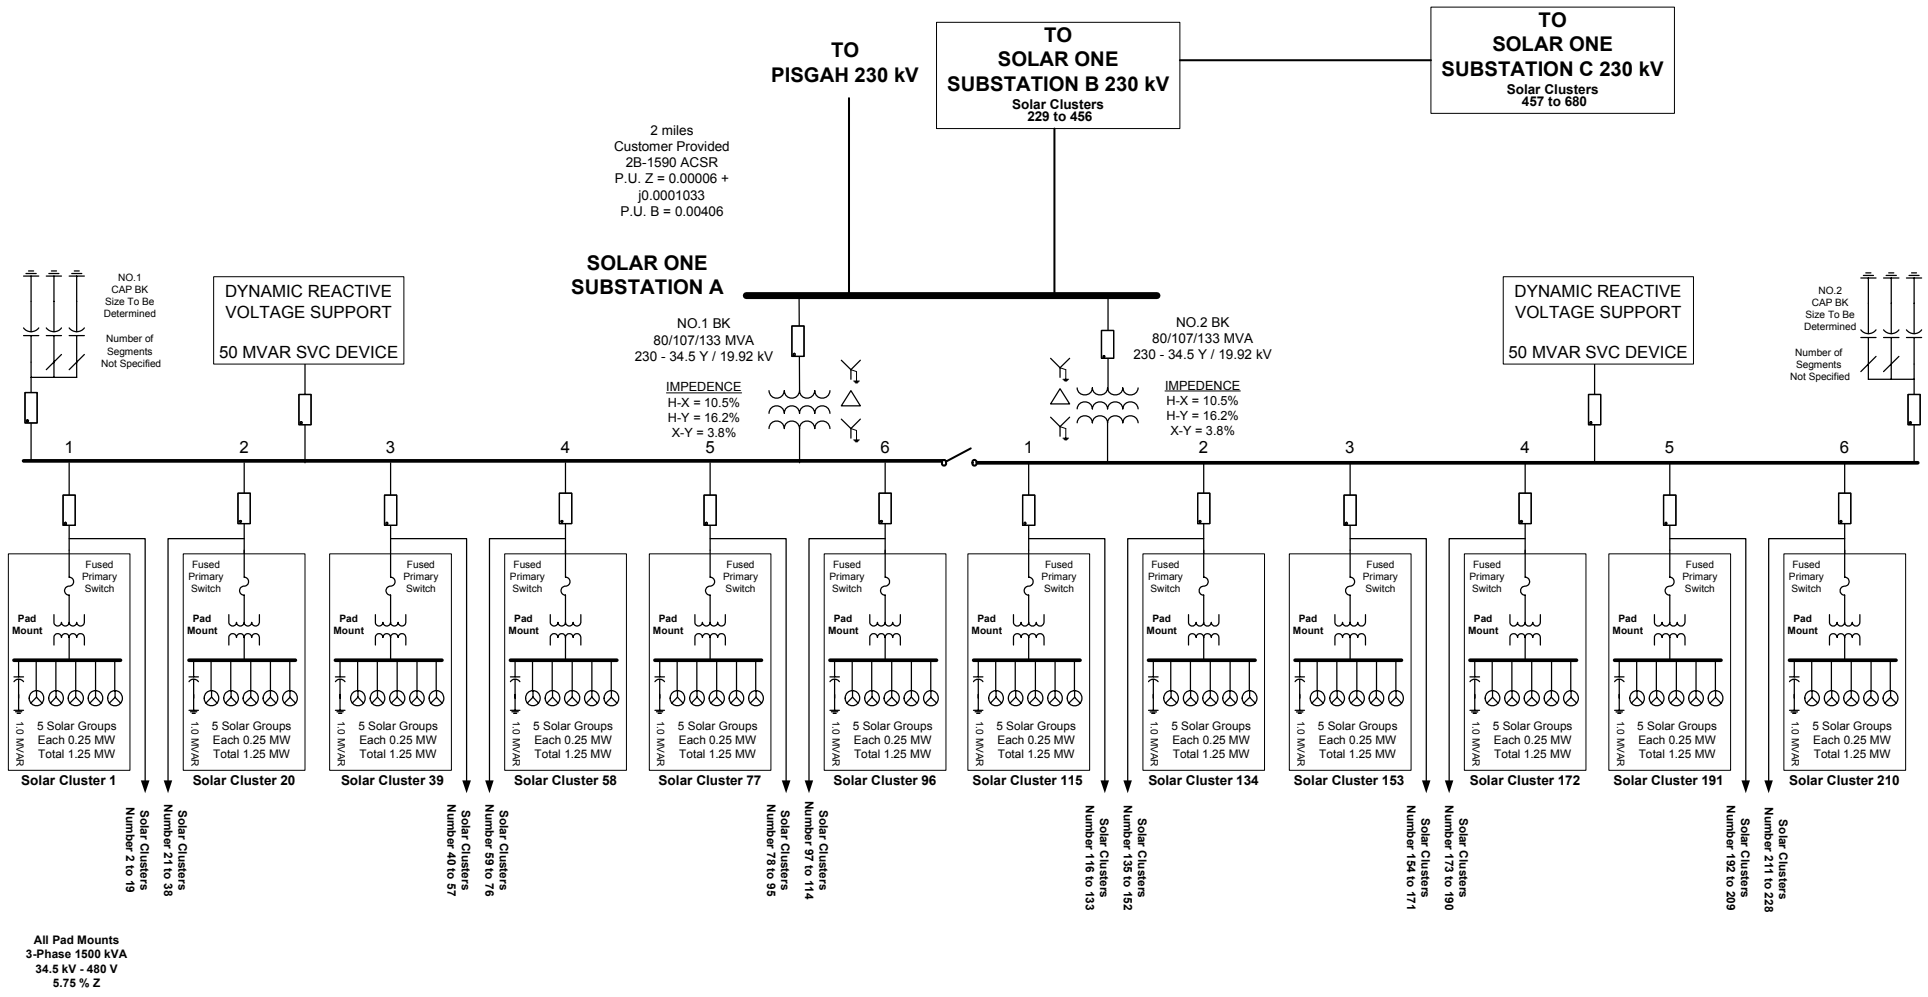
TO
PISGAH 230 kV

TO
SOLAR ONE
SUBSTATION B 230 kV
Solar Clusters
229 to 456

TO
SOLAR ONE
SUBSTATION C 230 kV
Solar Clusters
457 to 680

2 miles
Customer Provided
2B-1590 ACSR
P.U. Z = 0.00006 + j0.0001033
P.U. B = 0.00406

SOLAR ONE
SUBSTATION A

NO.1
CAP BK
Size To Be
Determined

Number of
Segments
Not Specified

DYNAMIC REACTIVE
VOLTAGE SUPPORT

50 MVAR SVC DEVICE

NO.1 BK
80/107/133 MVA
230 - 34.5 Y / 19.92 kV

IMPEDENCE
H-X = 10.5%
H-Y = 16.2%
X-Y = 3.8%

NO.2 BK
80/107/133 MVA
230 - 34.5 Y / 19.92 kV

IMPEDENCE
H-X = 10.5%
H-Y = 16.2%
X-Y = 3.8%

DYNAMIC REACTIVE
VOLTAGE SUPPORT

50 MVAR SVC DEVICE

NO.2
CAP BK
Size To Be
Determined

Number of
Segments
Not Specified

1 2 3 4 5 6

1 2 3 4 5 6

Fused Primary Switch
Pad Mount
10 MVAR
5 Solar Groups
Each 0.25 MW
Total 1.25 MW
Solar Cluster 1

Solar Clusters Number 2 to 19

Solar Clusters Number 21 to 38

Fused Primary Switch
Pad Mount
10 MVAR
5 Solar Groups
Each 0.25 MW
Total 1.25 MW
Solar Cluster 20

Fused Primary Switch
Pad Mount
10 MVAR
5 Solar Groups
Each 0.25 MW
Total 1.25 MW
Solar Cluster 39

Solar Clusters Number 40 to 57

Solar Clusters Number 59 to 76

Fused Primary Switch
Pad Mount
10 MVAR
5 Solar Groups
Each 0.25 MW
Total 1.25 MW
Solar Cluster 58

Fused Primary Switch
Pad Mount
10 MVAR
5 Solar Groups
Each 0.25 MW
Total 1.25 MW
Solar Cluster 77

Solar Clusters Number 78 to 95

Solar Clusters Number 97 to 114

Fused Primary Switch
Pad Mount
10 MVAR
5 Solar Groups
Each 0.25 MW
Total 1.25 MW
Solar Cluster 96

Fused Primary Switch
Pad Mount
10 MVAR
5 Solar Groups
Each 0.25 MW
Total 1.25 MW
Solar Cluster 115

Solar Clusters Number 116 to 133

Solar Clusters Number 135 to 152

Fused Primary Switch
Pad Mount
10 MVAR
5 Solar Groups
Each 0.25 MW
Total 1.25 MW
Solar Cluster 134

Fused Primary Switch
Pad Mount
10 MVAR
5 Solar Groups
Each 0.25 MW
Total 1.25 MW
Solar Cluster 153

Solar Clusters Number 154 to 171

Solar Clusters Number 173 to 190

Fused Primary Switch
Pad Mount
10 MVAR
5 Solar Groups
Each 0.25 MW
Total 1.25 MW
Solar Cluster 172

Fused Primary Switch
Pad Mount
10 MVAR
5 Solar Groups
Each 0.25 MW
Total 1.25 MW
Solar Cluster 191

Solar Clusters Number 192 to 209

Solar Clusters Number 211 to 228

Fused Primary Switch
Pad Mount
10 MVAR
5 Solar Groups
Each 0.25 MW
Total 1.25 MW
Solar Cluster 210

All Pad Mounts
3-Phase 1500 kVA
34.5 kV - 480 V
5.75 % Z